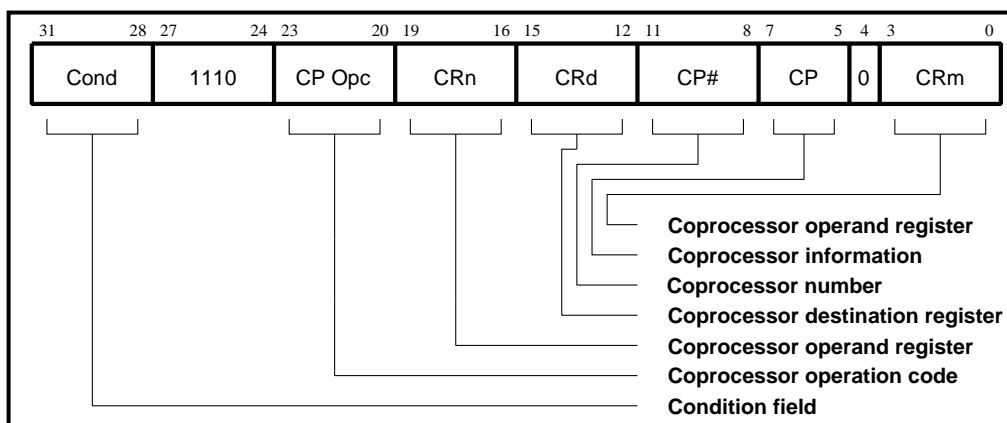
31 28 27 24 23 20 19 16 15 12 11 8 7 5 4 3 0

| Cond | 1110 | CP Opc | CRn | CRd | CP# | CP | 0 | CRm |
|---|---|---|---|---|---|---|---|---|

Coprocessor operand register
Coprocessor information
Coprocessor number
Coprocessor destination register
Coprocessor operand register
Coprocessor operation code
Condition field